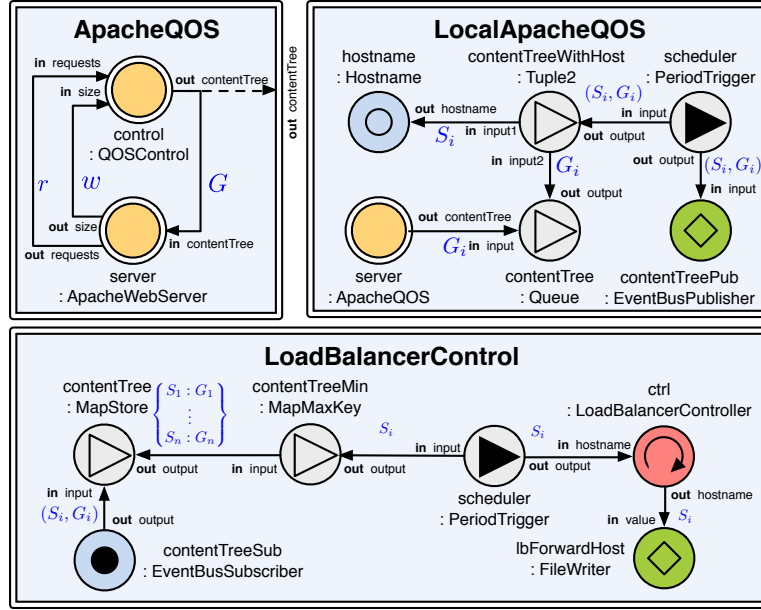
ApacheQOS

in requests
in size
out contentTree
control
: QOSControl
out contentTree
$r$
$w$
$G$
out size
out requests
in contentTree
server
: ApacheWebServer

LocalApacheQOS

hostname
: Hostname
contentTreeWithHost
: Tuple2
scheduler
: PeriodTrigger
$(S_i, G_i)$
out hostname
in input
$S_i$
in input1
out output
in input2
$G_i$
out output
$(S_i, G_i)$
out output
in input
out contentTree
$G_i$ in input
server
: ApacheQOS
contentTree
: Queue
contentTreePub
: EventBusPublisher

LoadBalancerControl

contentTree
: MapStore
$\left\{\begin{matrix} S_1 : G_1 \\ \vdots \\ S_n : G_n \end{matrix}\right\}$
contentTreeMin
: MapMaxKey
ctrl
: LoadBalancerController
$S_i$
$S_i$
in input
in hostname
out output
in input
out output
out output
scheduler
: PeriodTrigger
out hostname
in input
$(S_i, G_i)$
out output
in value
$S_i$
contentTreeSub
: EventBusSubscriber
lbForwardHost
: FileWriter